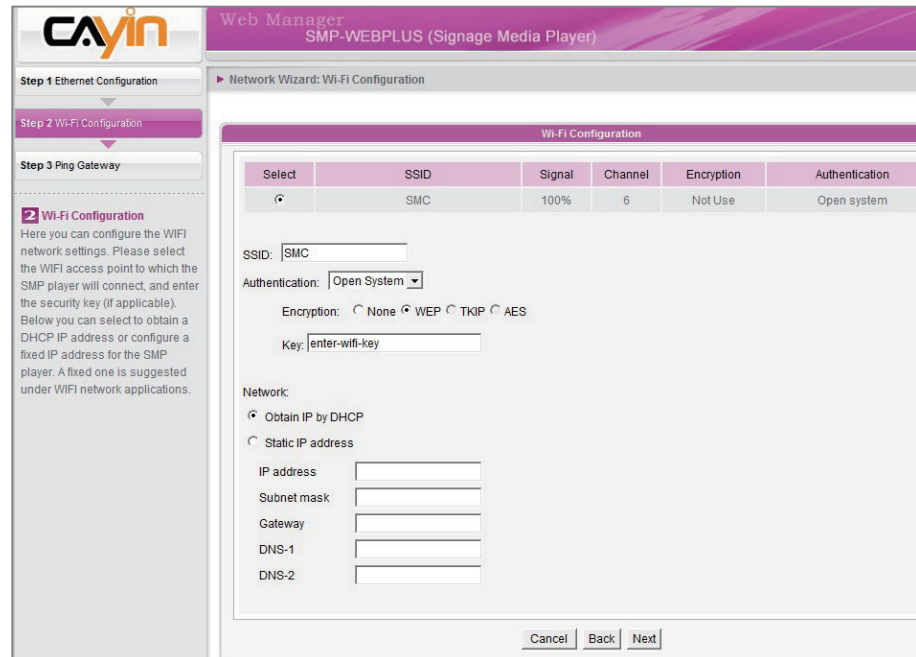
CAYIN

Web Manager
SMP-WEBPLUS (Signage Media Player)

Step 1 Ethernet Configuration

Step 2 Wi-Fi Configuration

Step 3 Ping Gateway

2 Wi-Fi Configuration
Here you can configure the WIFI network settings. Please select the WIFI access point to which the SMP player will connect, and enter the security key (if applicable). Below you can select to obtain a DHCP IP address or configure a fixed IP address for the SMP player. A fixed one is suggested under WIFI network applications.

▶ Network Wizard: Wi-Fi Configuration

Wi-Fi Configuration

| Select | SSID | Signal | Channel | Encryption | Authentication |
|---|---|---|---|---|---|
| ◉ | SMC | 100% | 6 | Not Use | Open system |

SSID: SMC

Authentication: Open System

Encryption: ○ None ◉ WEP ○ TKIP ○ AES

Key: enter-wifi-key

Network:

◉ Obtain IP by DHCP

○ Static IP address

IP address

Subnet mask

Gateway

DNS-1

DNS-2

Cancel Back Next